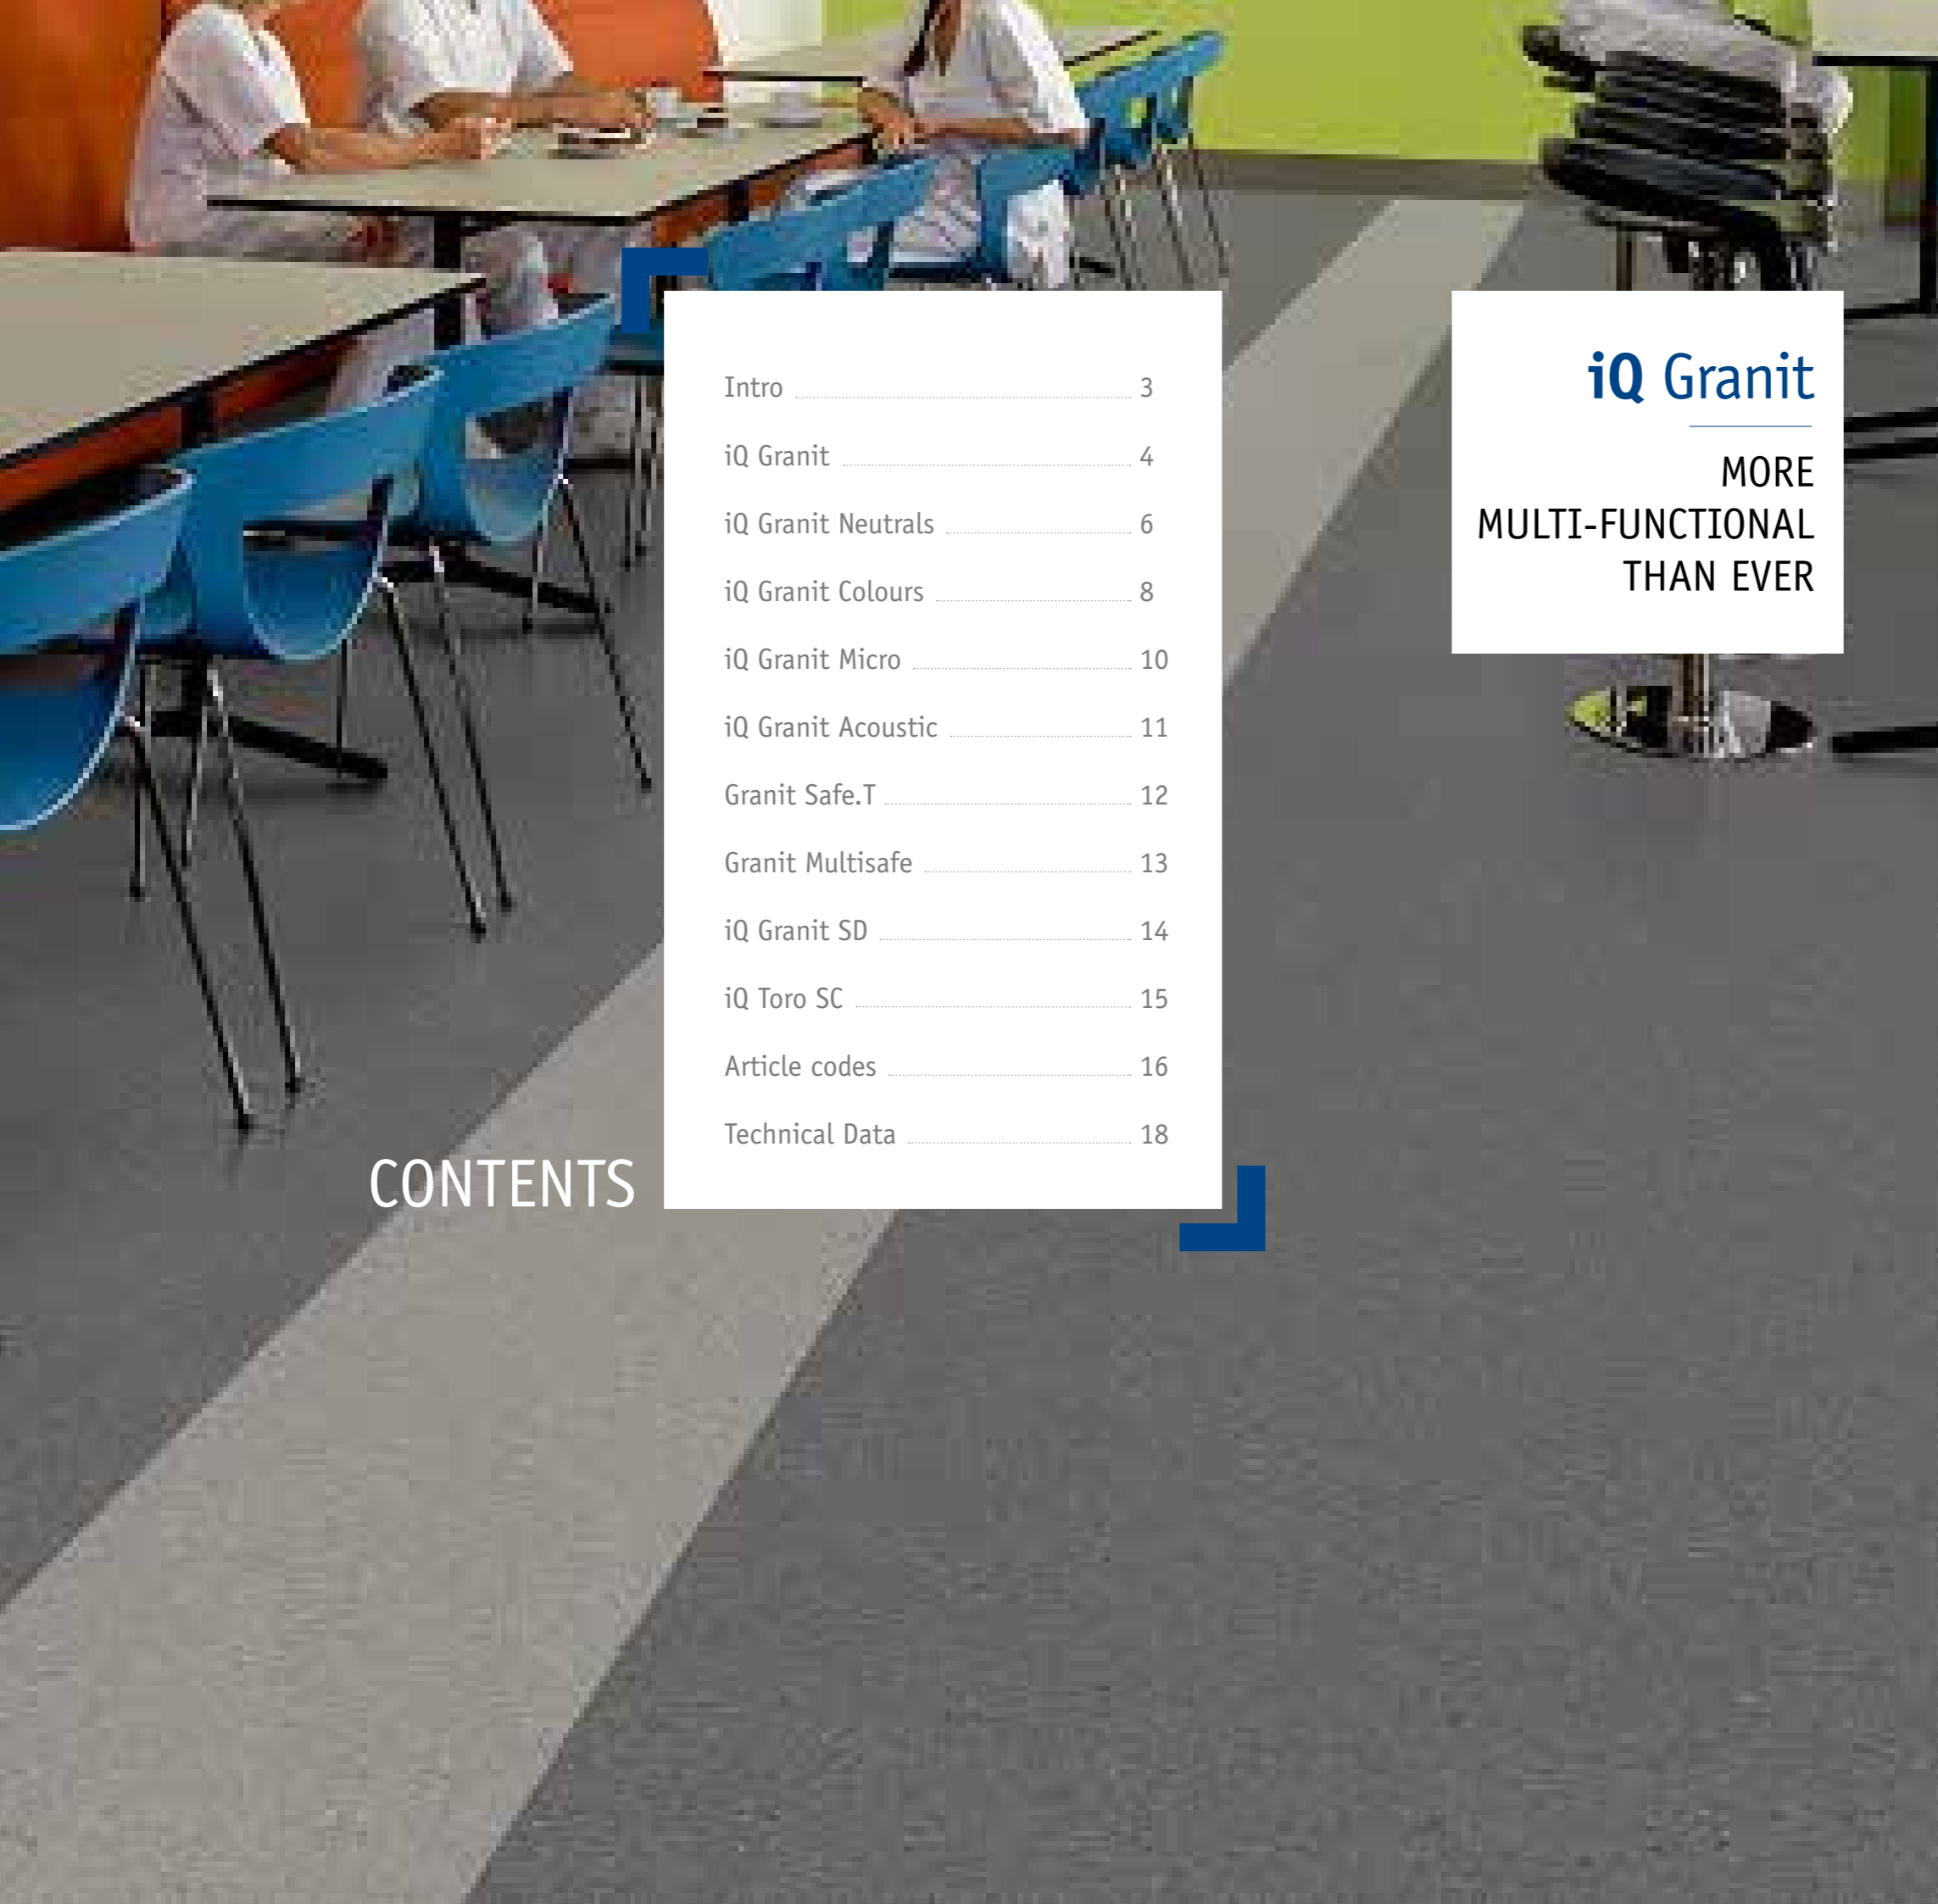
CONTENTS

Intro 3
iQ Granit 4
iQ Granit Neutrals 6
iQ Granit Colours 8
iQ Granit Micro 10
iQ Granit Acoustic 11
Granit Safe.T 12
Granit Multisafe 13
iQ Granit SD 14
iQ Toro SC 15
Article codes 16
Technical Data 18

iQ Granit

MORE MULTI-FUNCTIONAL THAN EVER